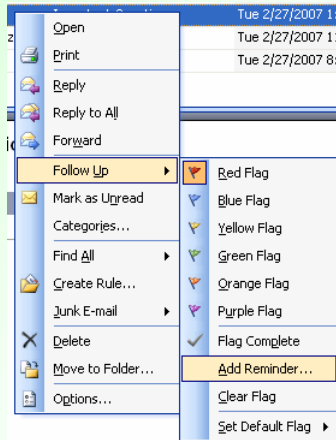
Tue 2/27/2007 1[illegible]
z Tue 2/27/2007 1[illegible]
Tue 2/27/2007 8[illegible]
ic

Open
Print
Reply
Reply to All
Forward
Follow Up
Mark as Unread
Categories...
Find All
Create Rule...
Junk E-mail
Delete
Move to Folder...
Options...

Red Flag
Blue Flag
Yellow Flag
Green Flag
Orange Flag
Purple Flag
Flag Complete
Add Reminder...
Clear Flag
Set Default Flag